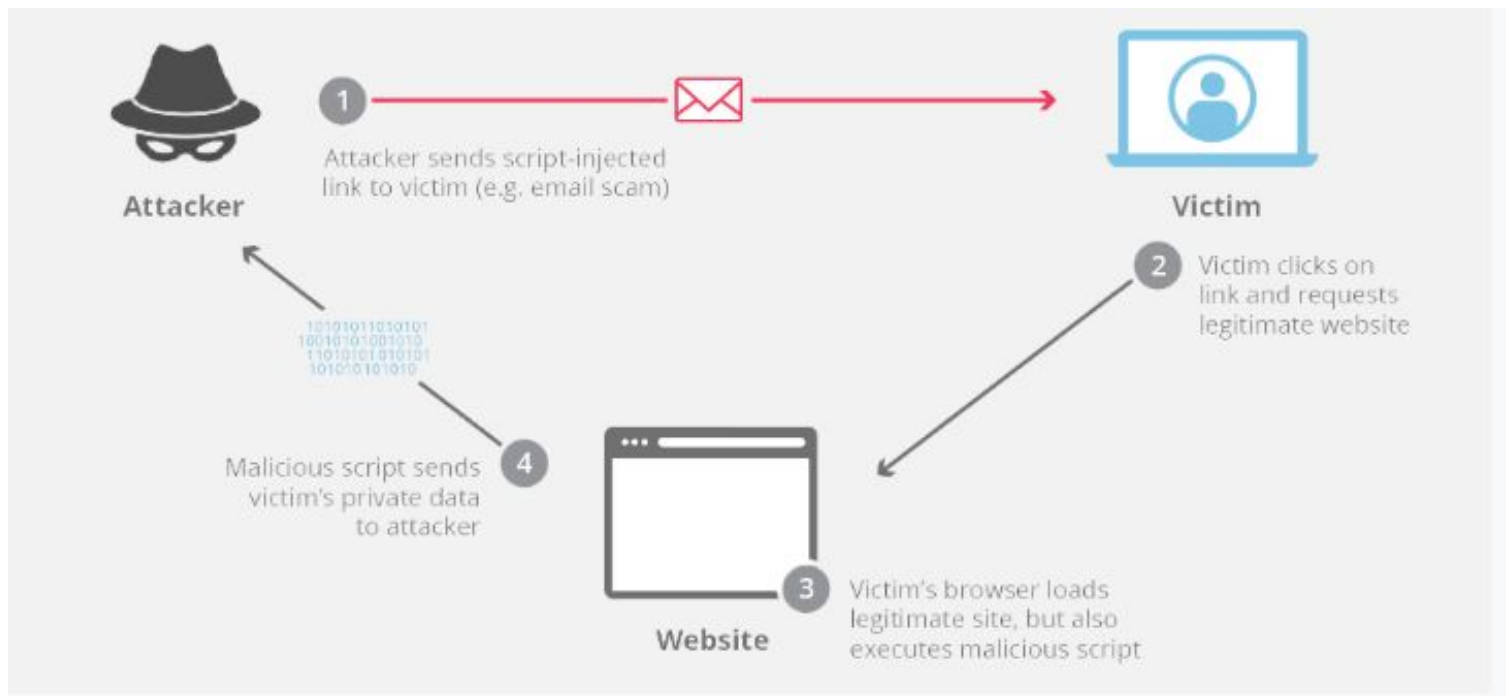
Attacker

1

Attacker sends script-injected link to victim (e.g. email scam)

Victim

2

Victim clicks on link and requests legitimate website

10101011010101
10010101001010
11010101010101
1010101010101

4

Malicious script sends victim's private data to attacker

Website

3

Victim's browser loads legitimate site, but also executes malicious script